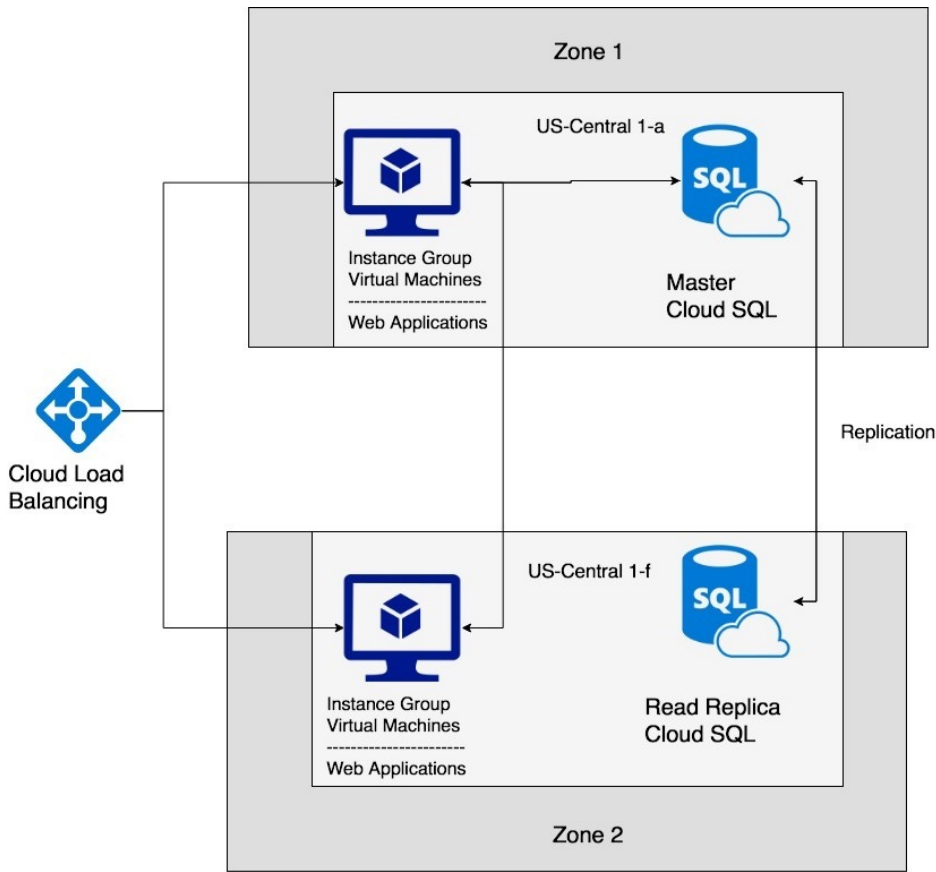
Zone 1

US-Central 1-a

SQL

Instance Group
Virtual Machines
------------------------
Web Applications

Master
Cloud SQL

Cloud Load
Balancing

Replication

US-Central 1-f

SQL

Instance Group
Virtual Machines
------------------------
Web Applications

Read Replica
Cloud SQL

Zone 2